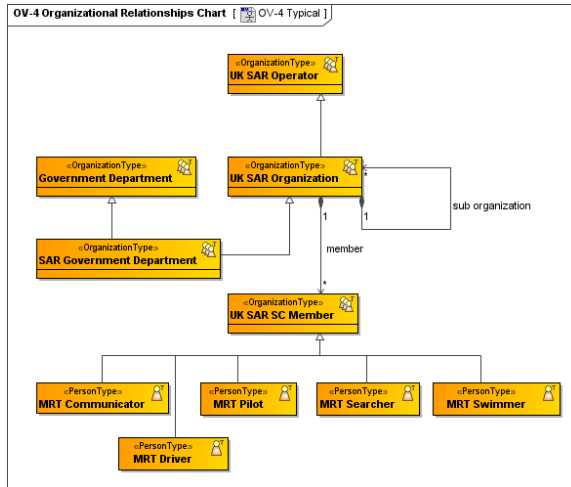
OV-4 Organizational Relationships Chart [ OV-4 Typical ]

«OrganizationType»
UK SAR Operator

«OrganizationType»
Government Department

«OrganizationType»
UK SAR Organization

*

1

1

sub organization

«OrganizationType»
SAR Government Department

member

*

«OrganizationType»
UK SAR SC Member

«PersonType»
MRT Communicator

«PersonType»
MRT Pilot

«PersonType»
MRT Searcher

«PersonType»
MRT Swimmer

«PersonType»
MRT Driver